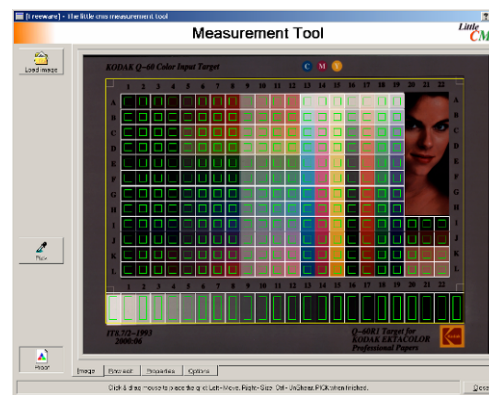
[freeware] - the little cms measurement tool

Measurement Tool

Little CMS

Load image

KODAK Q-60 Color Input Target

C M S

1 2 3 4 5 6 7 8 9 10 11 12 13 14 15 16 17 18 19 20 21 22

A B C D E F G H I J K L

A B C D E F G H I J K L

1 2 3 4 5 6 7 8 9 10 11 12 13 14 15 16 17 18 19 20 21 22

Pick

IT8.7/2-1993
2000:06

Q-60R1 Target for
KODAK EKTACOLOR
Professional Papers

Image

Pyramid

Properties

Options

Click & drag mouse to place the grid Left=Move, Right=Size, Ctrl=UnShear, PICK when finished.

Close